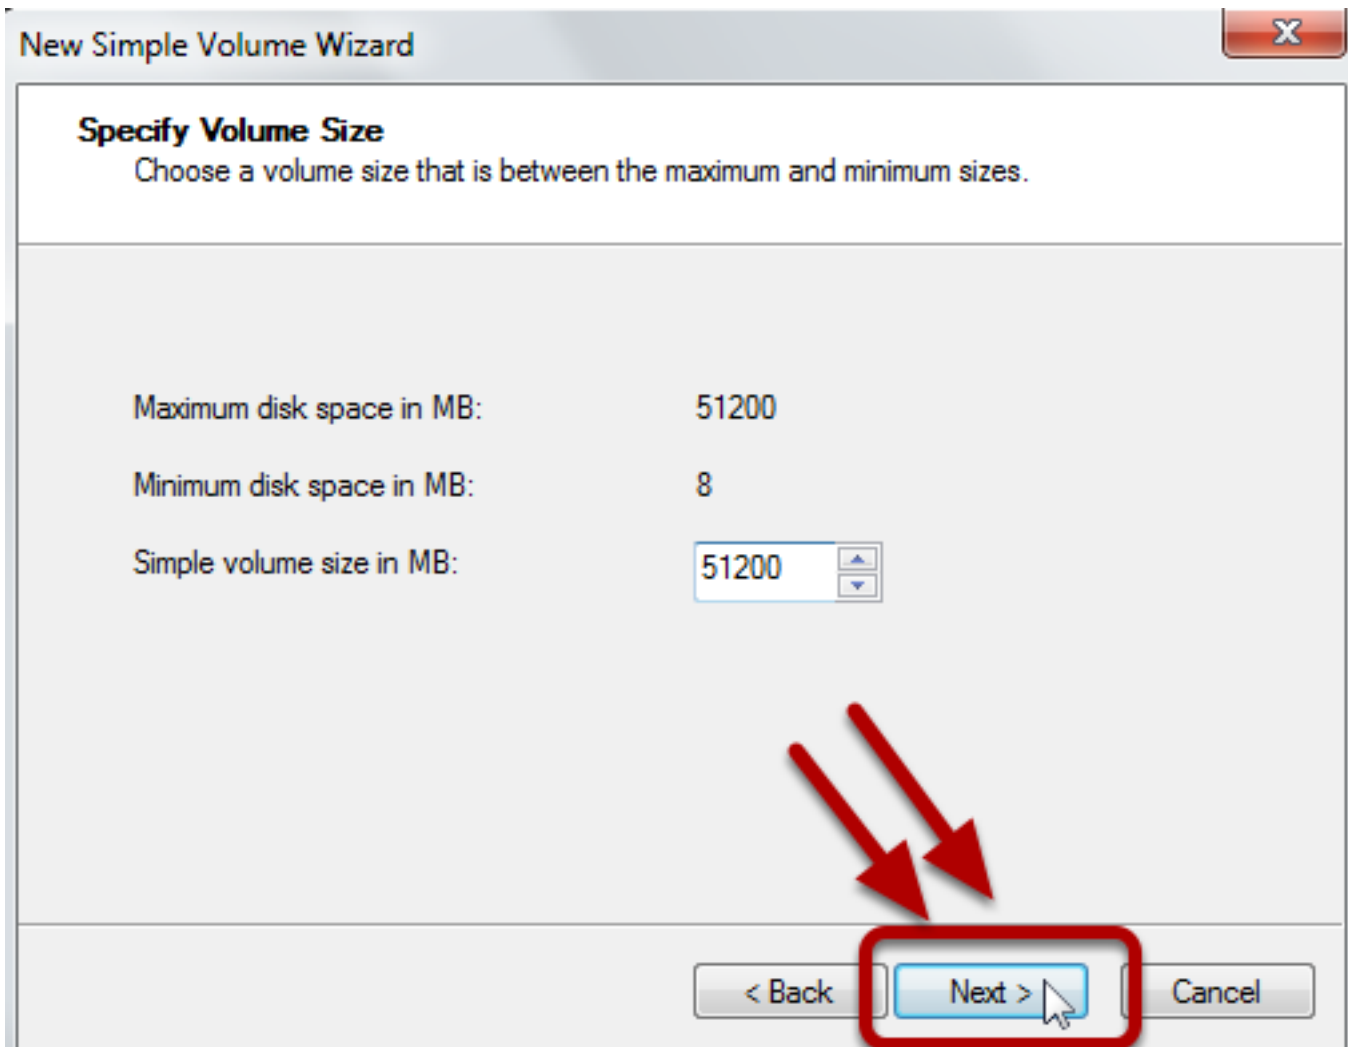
New Simple Volume Wizard

Specify Volume Size
Choose a volume size that is between the maximum and minimum sizes.

Maximum disk space in MB: 51200

Minimum disk space in MB: 8

Simple volume size in MB: 51200

< Back | Next > | Cancel